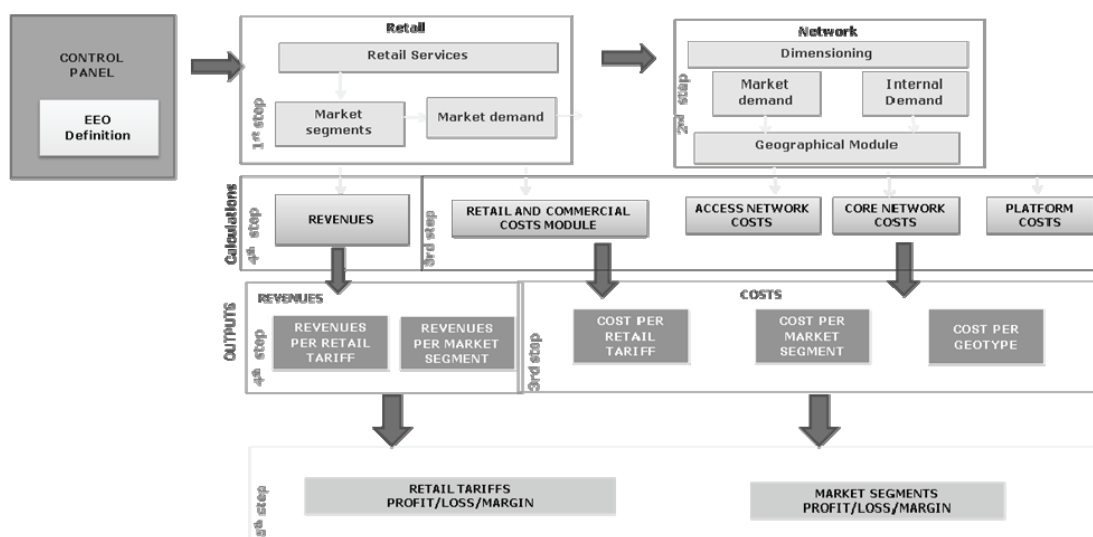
CONTROL PANEL

EEO Definition

Retail

Retail Services

1st step

Market segments

Market demand

Network

Dimensioning

2nd step

Market demand

Internal Demand

Geographical Module

Calculations

4th step

REVENUES

3rd step

RETAIL AND COMMERCIAL COSTS MODULE

ACCESS NETWORK COSTS

CORE NETWORK COSTS

PLATFORM COSTS

OUTPUTS

REVENUES

4th step

REVENUES PER RETAIL TARIFF

REVENUES PER MARKET SEGMENT

COSTS

3rd step

COST PER RETAIL TARIFF

COST PER MARKET SEGMENT

COST PER GEOTYPE

5th step

RETAIL TARIFFS PROFIT/LOSS/MARGIN

MARKET SEGMENTS PROFIT/LOSS/MARGIN